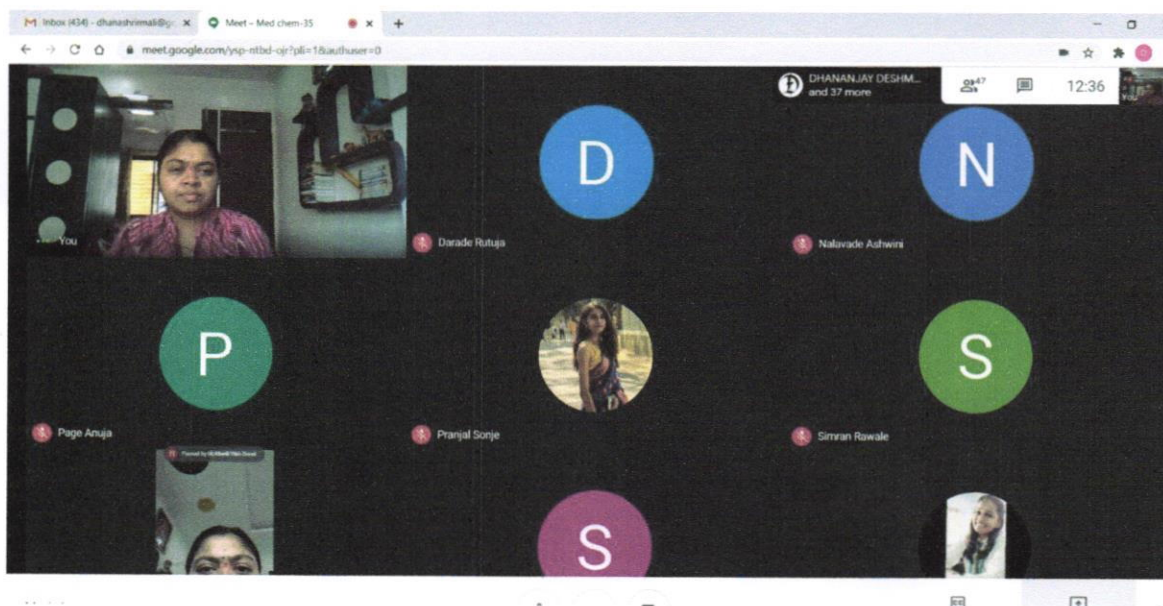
M Inbox (434) - dhanashrimali@g ×
Meet – Med chem-35 ×
+
meet.google.com/ysp-ntbd-ojr?pli=1&authuser=0

DHANANJAY DESHM...
and 37 more
47
12:36
You

You
D
Darade Rutuja
N
Nalavade Ashwini
P
Page Anuja
Pranjal Sonje
S
Simran Rawale
Framed by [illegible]
S